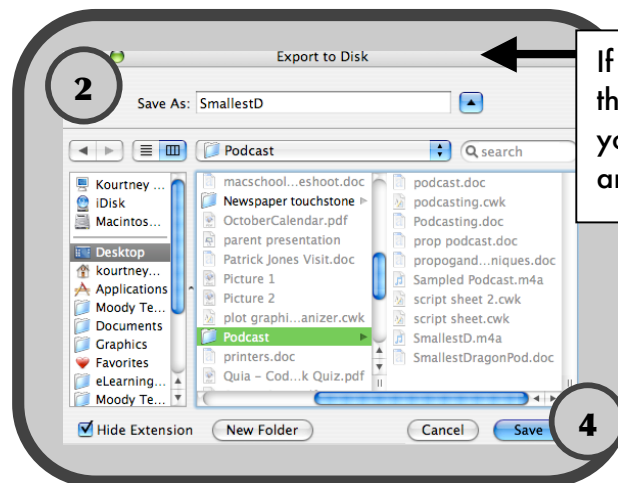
Export to Disk

2

Save As: SmallestD

If
th
yo
ar

Podcast

search

Kourtney ...
iDisk
Macintos...
Desktop
kourtney...
Applications
Moody Te...
Documents
Graphics
Favorites
eLearning...
Moody Te...

macschool...eshoot.doc
Newspaper touchstone
OctoberCalendar.pdf
parent presentation
Patrick Jones Visit.doc
Picture 1
Picture 2
plot graphi...anizer.cwk
Podcast
printers.doc
Quia – Cod...k Quiz.pdf

podcast.doc
podcasting.cwk
Podcasting.doc
prop podcast.doc
propogand...niques.doc
Sampled Podcast.m4a
script sheet 2.cwk
script sheet.cwk
SmallestD.m4a
SmallestDragonPod.doc

Hide Extension
New Folder
Cancel
Save

4